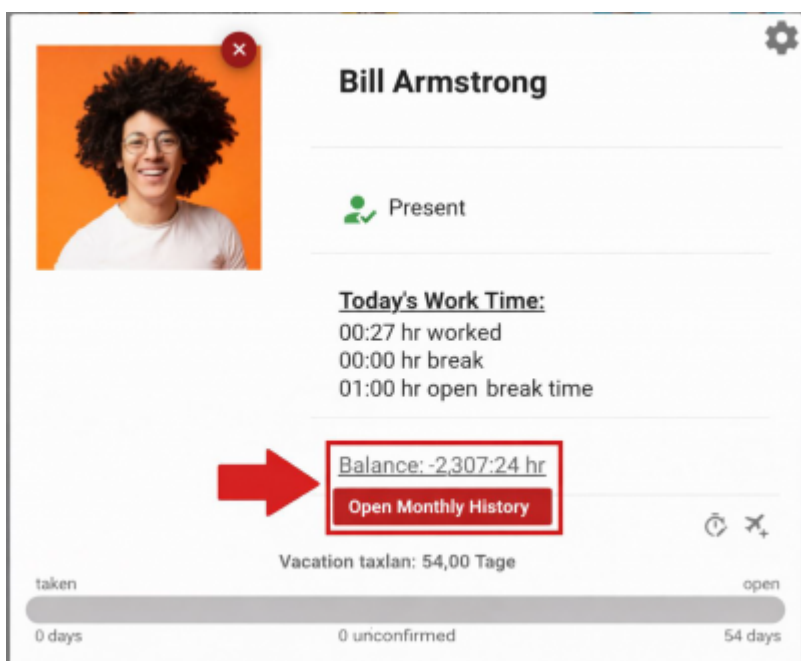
Bill Armstrong

Present

Today's Work Time:
00:27 hr worked
00:00 hr break
01:00 hr open break time

Balance: -2,307:24 hr

Open Monthly History

Vacation taxlan: 54,00 Tage

taken

open

0 days

0 unconfirmed

54 days